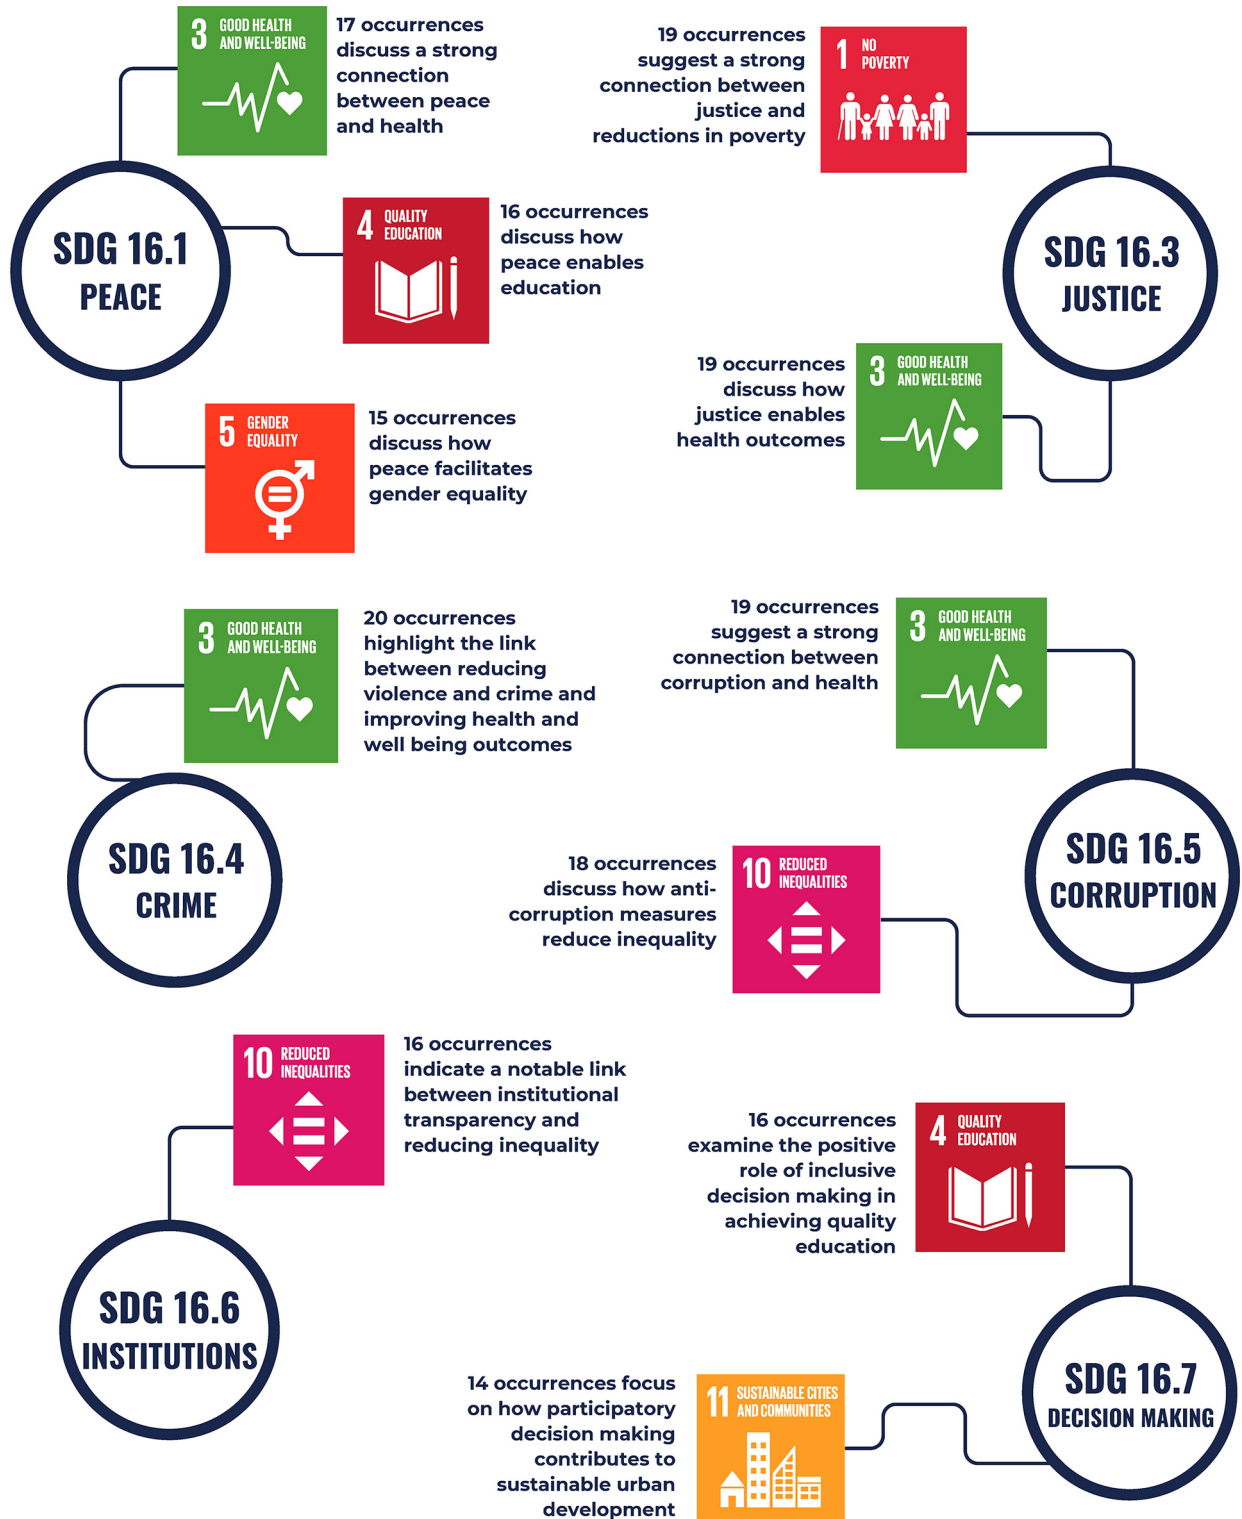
3 GOOD HEALTH AND WELL-BEING

17 occurrences discuss a strong connection between peace and health

19 occurrences suggest a strong connection between justice and reductions in poverty

1 NO POVERTY

SDG 16.1 PEACE

4 QUALITY EDUCATION

16 occurrences discuss how peace enables education

SDG 16.3 JUSTICE

19 occurrences discuss how justice enables health outcomes

3 GOOD HEALTH AND WELL-BEING

5 GENDER EQUALITY

15 occurrences discuss how peace facilitates gender equality

3 GOOD HEALTH AND WELL-BEING

20 occurrences highlight the link between reducing violence and crime and improving health and well being outcomes

19 occurrences suggest a strong connection between corruption and health

3 GOOD HEALTH AND WELL-BEING

SDG 16.4 CRIME

18 occurrences discuss how anti-corruption measures reduce inequality

10 REDUCED INEQUALITIES

SDG 16.5 CORRUPTION

10 REDUCED INEQUALITIES

16 occurrences indicate a notable link between institutional transparency and reducing inequality

16 occurrences examine the positive role of inclusive decision making in achieving quality education

4 QUALITY EDUCATION

SDG 16.6 INSTITUTIONS

SDG 16.7 DECISION MAKING

14 occurrences focus on how participatory decision making contributes to sustainable urban development

11 SUSTAINABLE CITIES AND COMMUNITIES